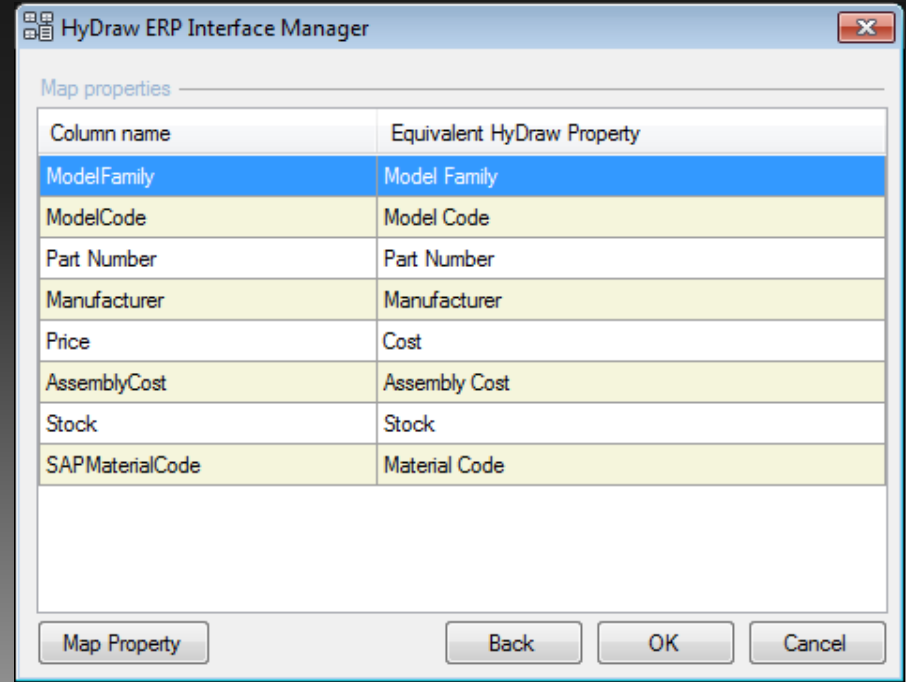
HyDraw ERP Interface Manager

Map properties

| Column name | Equivalent HyDraw Property |
|---|---|
| ModelFamily | Model Family |
| ModelCode | Model Code |
| Part Number | Part Number |
| Manufacturer | Manufacturer |
| Price | Cost |
| AssemblyCost | Assembly Cost |
| Stock | Stock |
| SAPMaterialCode | Material Code |

Map Property

Back

OK

Cancel